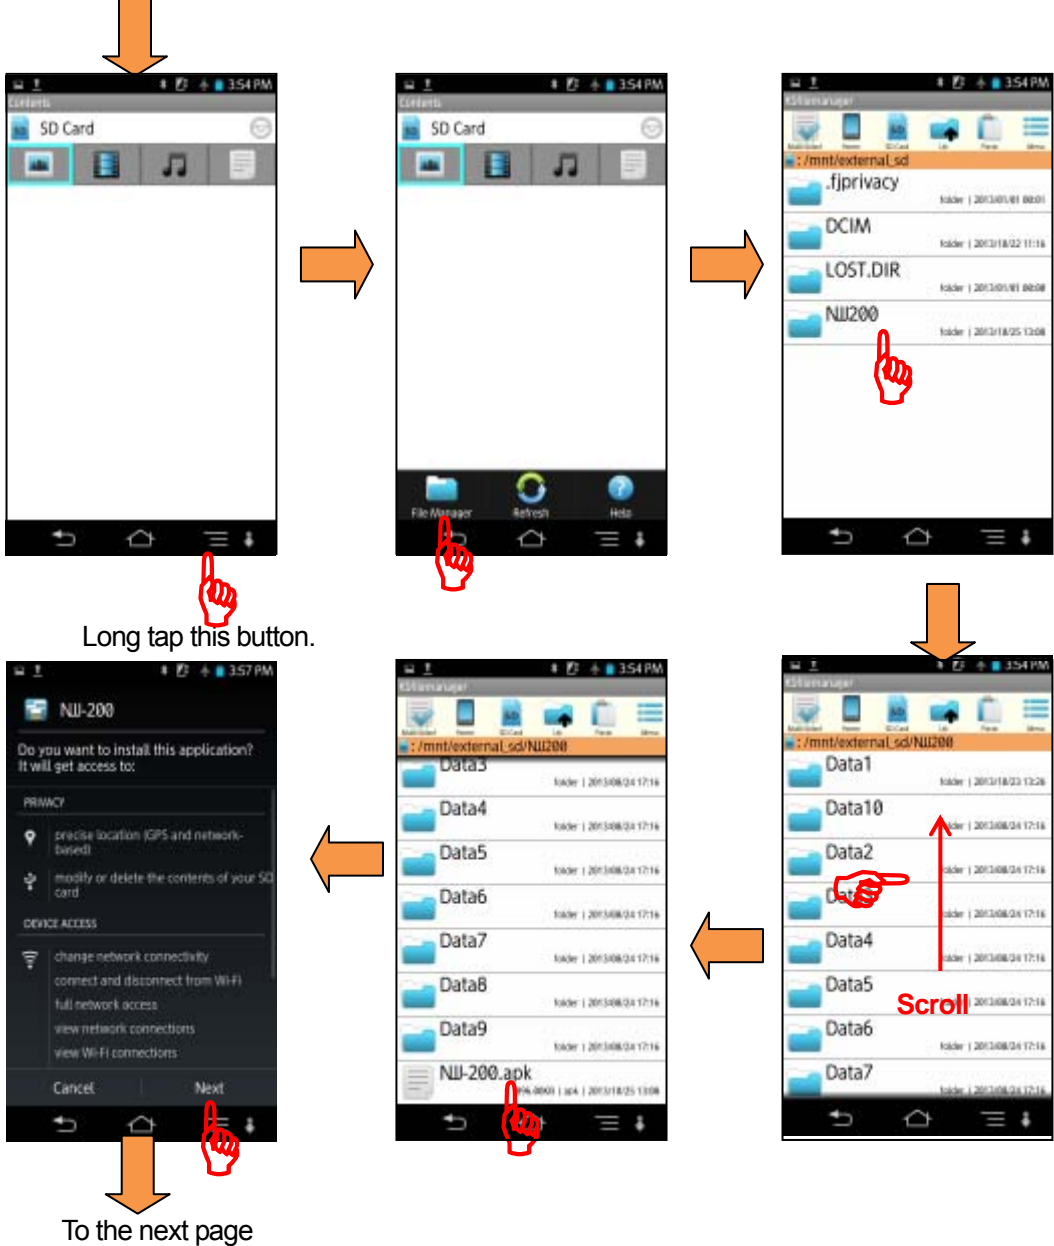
3:54 PM
Contents
SD Card

Long tap this button.

3:54 PM
Contents
SD Card
File Manager
Refresh
Help

3:54 PM
KSfilemanager
:/mnt/external_sd
.fjprivacy
folder | 2013/01/01 00:01
DCIM
folder | 2013/10/22 11:16
LOST.DIR
folder | 2013/01/01 00:00
NJJ200
folder | 2013/10/25 13:08

3:54 PM
KSfilemanager
:/mnt/external_sd/NJJ200
Data1
folder | 2013/10/23 13:26
Data10
folder | 2013/08/24 17:16
Data2
folder | 2013/08/24 17:16
Data3
folder | 2013/08/24 17:16
Data4
folder | 2013/08/24 17:16
Data5
Scroll
Data6
folder | 2013/08/24 17:16
Data7

3:54 PM
KSfilemanager
:/mnt/external_sd/NJJ200
Data3
folder | 2013/08/24 17:16
Data4
folder | 2013/08/24 17:16
Data5
folder | 2013/08/24 17:16
Data6
folder | 2013/08/24 17:16
Data7
folder | 2013/08/24 17:16
Data8
folder | 2013/08/24 17:16
Data9
folder | 2013/08/24 17:16
NJJ-200.apk
| apk | 2013/10/25 13:08

3:57 PM
NJJ-200
Do you want to install this application? It will get access to:
PRIVACY
precise location (GPS and network-based)
modify or delete the contents of your SD card
DEVICE ACCESS
change network connectivity
connect and disconnect from Wi-Fi
full network access
view network connections
view Wi-Fi connections
Cancel
Next

To the next page